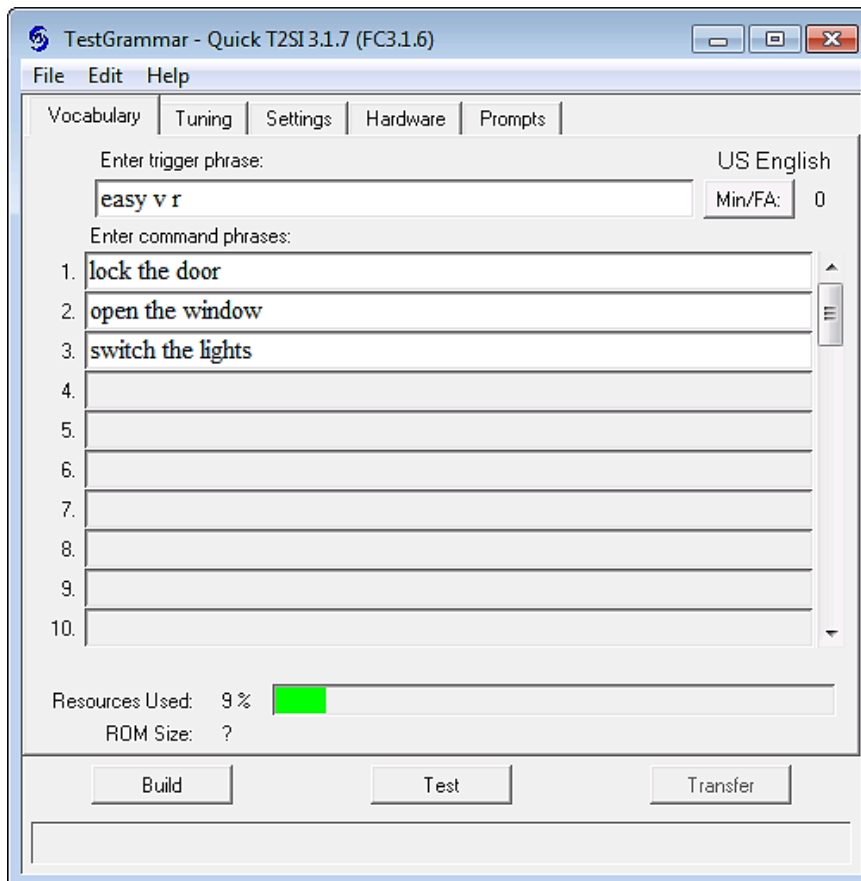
TestGrammar - Quick T2SI 3.1.7 (FC3.1.6)

File Edit Help

Vocabulary | Tuning | Settings | Hardware | Prompts

Enter trigger phrase:

US English

easy v r

Min/FA: 0

Enter command phrases:

1. lock the door
2. open the window
3. switch the lights
4.
5.
6.
7.
8.
9.
10.

Resources Used: 9 %

ROM Size: ?

Build | Test | Transfer